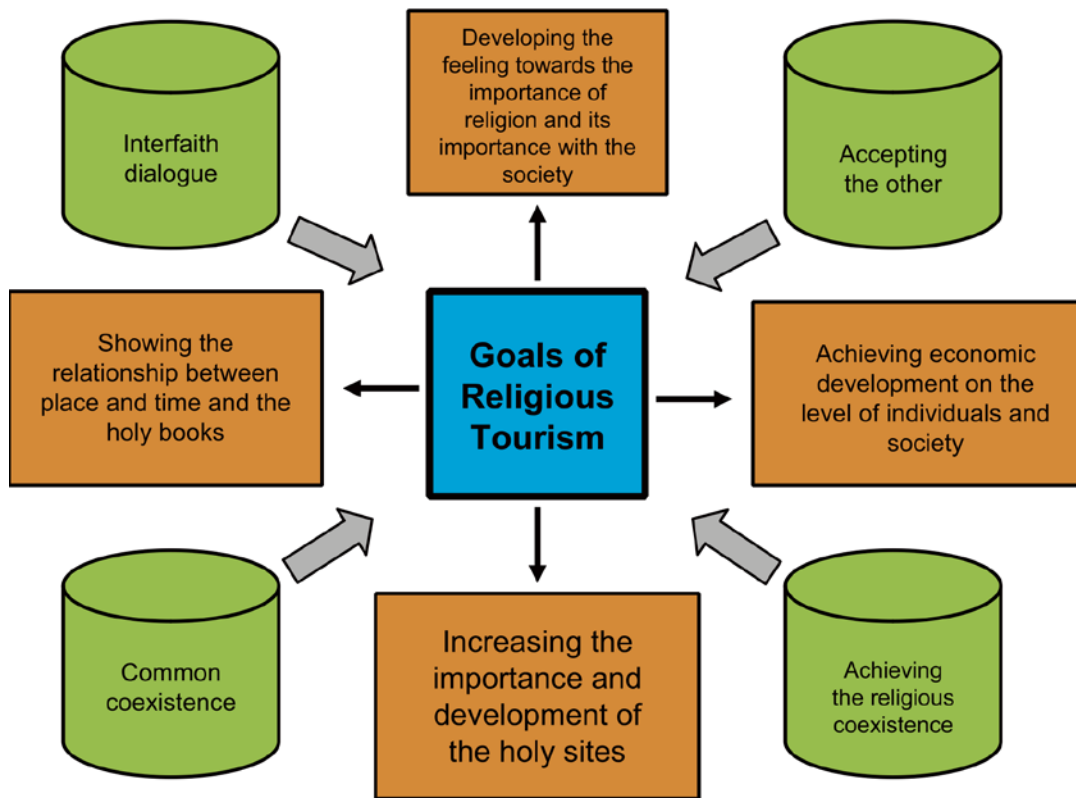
Interfaith dialogue

Developing the feeling towards the importance of religion and its importance with the society

Accepting the other

Showing the relationship between place and time and the holy books

Goals of Religious Tourism

Achieving economic development on the level of individuals and society

Common coexistence

Increasing the importance and development of the holy sites

Achieving the religious coexistence